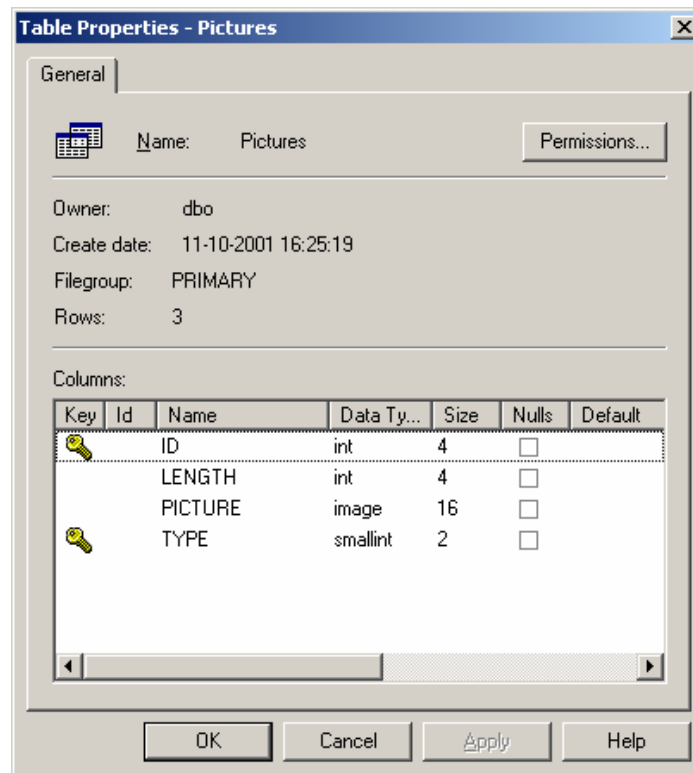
Table Properties - Pictures

General

Name: Pictures

Permissions...

Owner: dbo

Create date: 11-10-2001 16:25:19

Filegroup: PRIMARY

Rows: 3

Columns:

| Key | Id | Name | Data Ty... | Size | Nulls | Default |
|---|---|---|---|---|---|---|
| | | ID | int | 4 | | |
| | | LENGTH | int | 4 | | |
| | | PICTURE | image | 16 | | |
| | | TYPE | smallint | 2 | | |

OK Cancel Apply Help